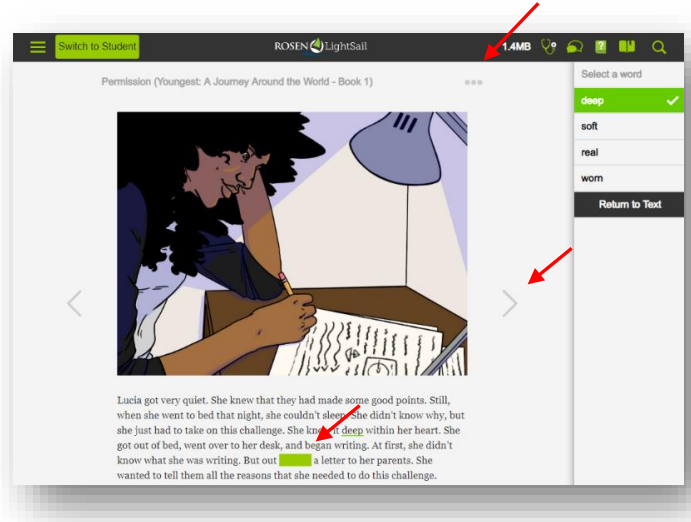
Switch to Student

ROSEN LightSail

1.4MB

Permission (Youngest: A Journey Around the World - Book 1)

Select a word

deep

soft

real

worn

Return to Text

Lucia got very quiet. She knew that they had made some good points. Still, when she went to bed that night, she couldn't sleep. She didn't know why, but she just had to take on this challenge. She knew it deep within her heart. She got out of bed, went over to her desk, and began writing. At first, she didn't know what she was writing. But out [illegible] a letter to her parents. She wanted to tell them all the reasons that she needed to do this challenge.